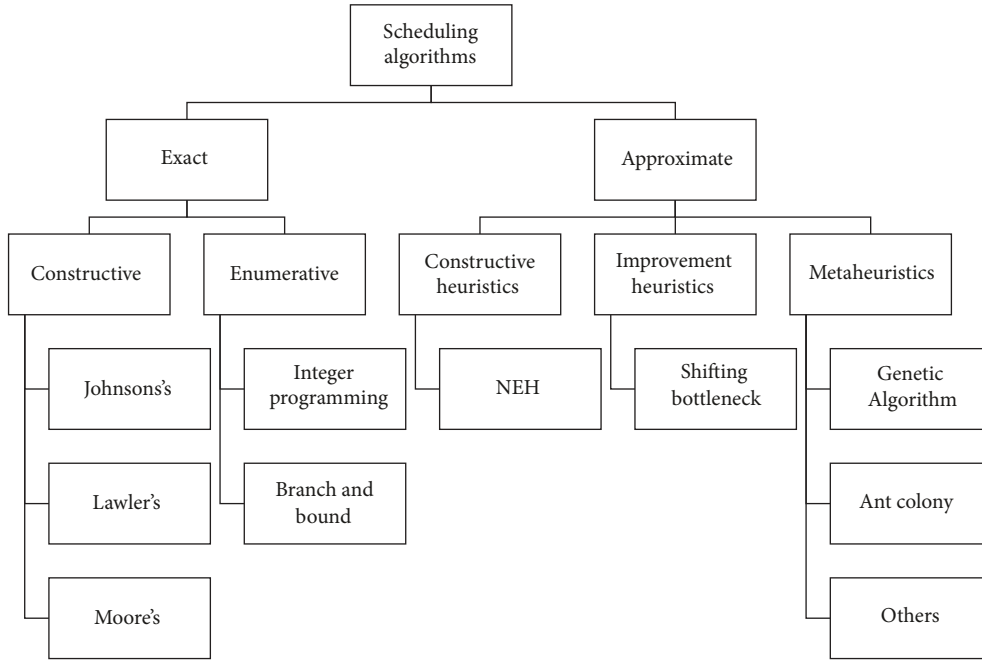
Scheduling algorithms

Exact

Approximate

Constructive

Enumerative

Constructive heuristics

Improvement heuristics

Metaheuristics

Johnsons's

Lawler's

Moore's

Integer programming

Branch and bound

NEH

Shifting bottleneck

Genetic Algorithm

Ant colony

Others